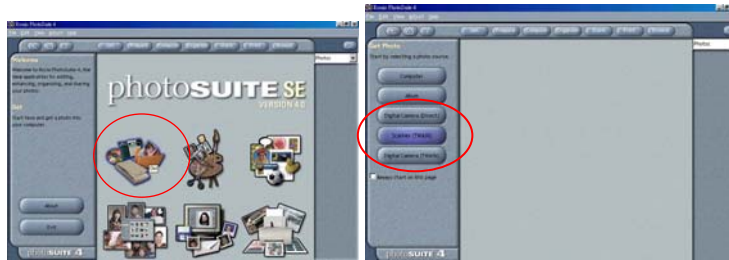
Roxio PhotoSuite 4

Welcome

Welcome to Roxio PhotoSuite 4 the latest application for editing, enhancing, organizing, and sharing your photos.

Get

Start here and get a photo into your computer.

photoSUITE SE

VERSION 4.0

Photos

About

Exit

photoSUITE 4

Roxio PhotoSuite 4

Get Photo

Start by selecting a photo source.

Computer

Web

Digital Camera (Direct)

Scanner (TWAIN)

Digital Camera (TWAIN)

Always start on this page

Photos

photoSUITE 4